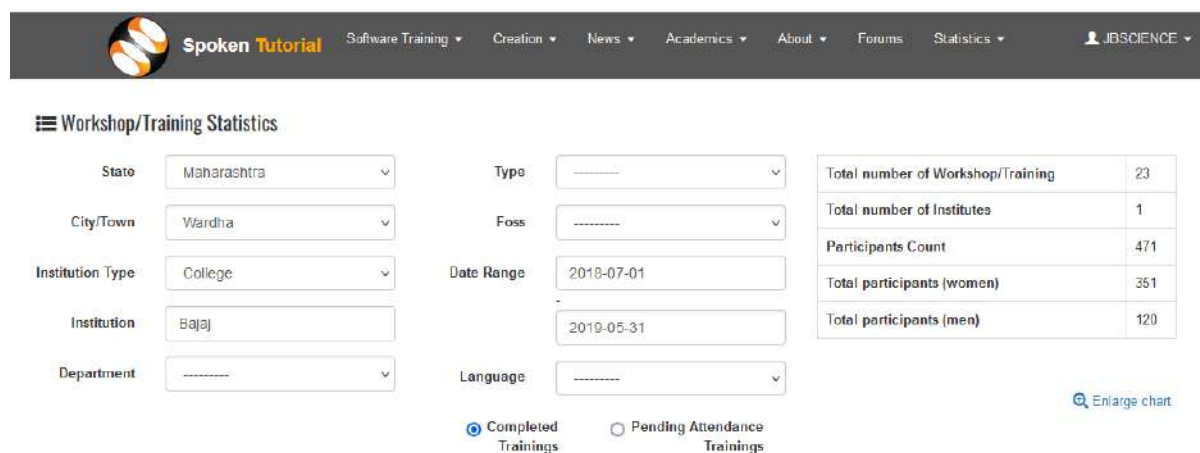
Spoken Tutorial Software Training ▾ Creation ▾ News ▾ Academics ▾ About ▾ Forums Statistics ▾ JBSCIENCE ▾

Workshop/Training Statistics

State Maharashtra
City/Town Wardha
Institution Type College
Institution Bajaj
Department ---------

Type ---------
Foss ---------
Date Range 2018-07-01
-
2019-05-31
Language ---------

| Total number of Workshop/Training | 23 |
|---|---|
| Total number of Institutes | 1 |
| Participants Count | 471 |
| Total participants (women) | 351 |
| Total participants (men) | 120 |

Enlarge chart

Completed Trainings
Pending Attendance Trainings